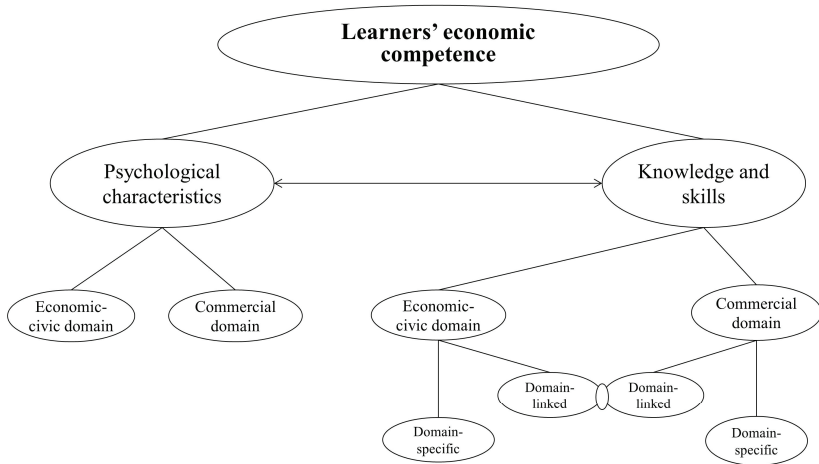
Learners' economic competence

Psychological characteristics

Knowledge and skills

Economic-civic domain

Commercial domain

Economic-civic domain

Commercial domain

Domain-linked

Domain-linked

Domain-specific

Domain-specific